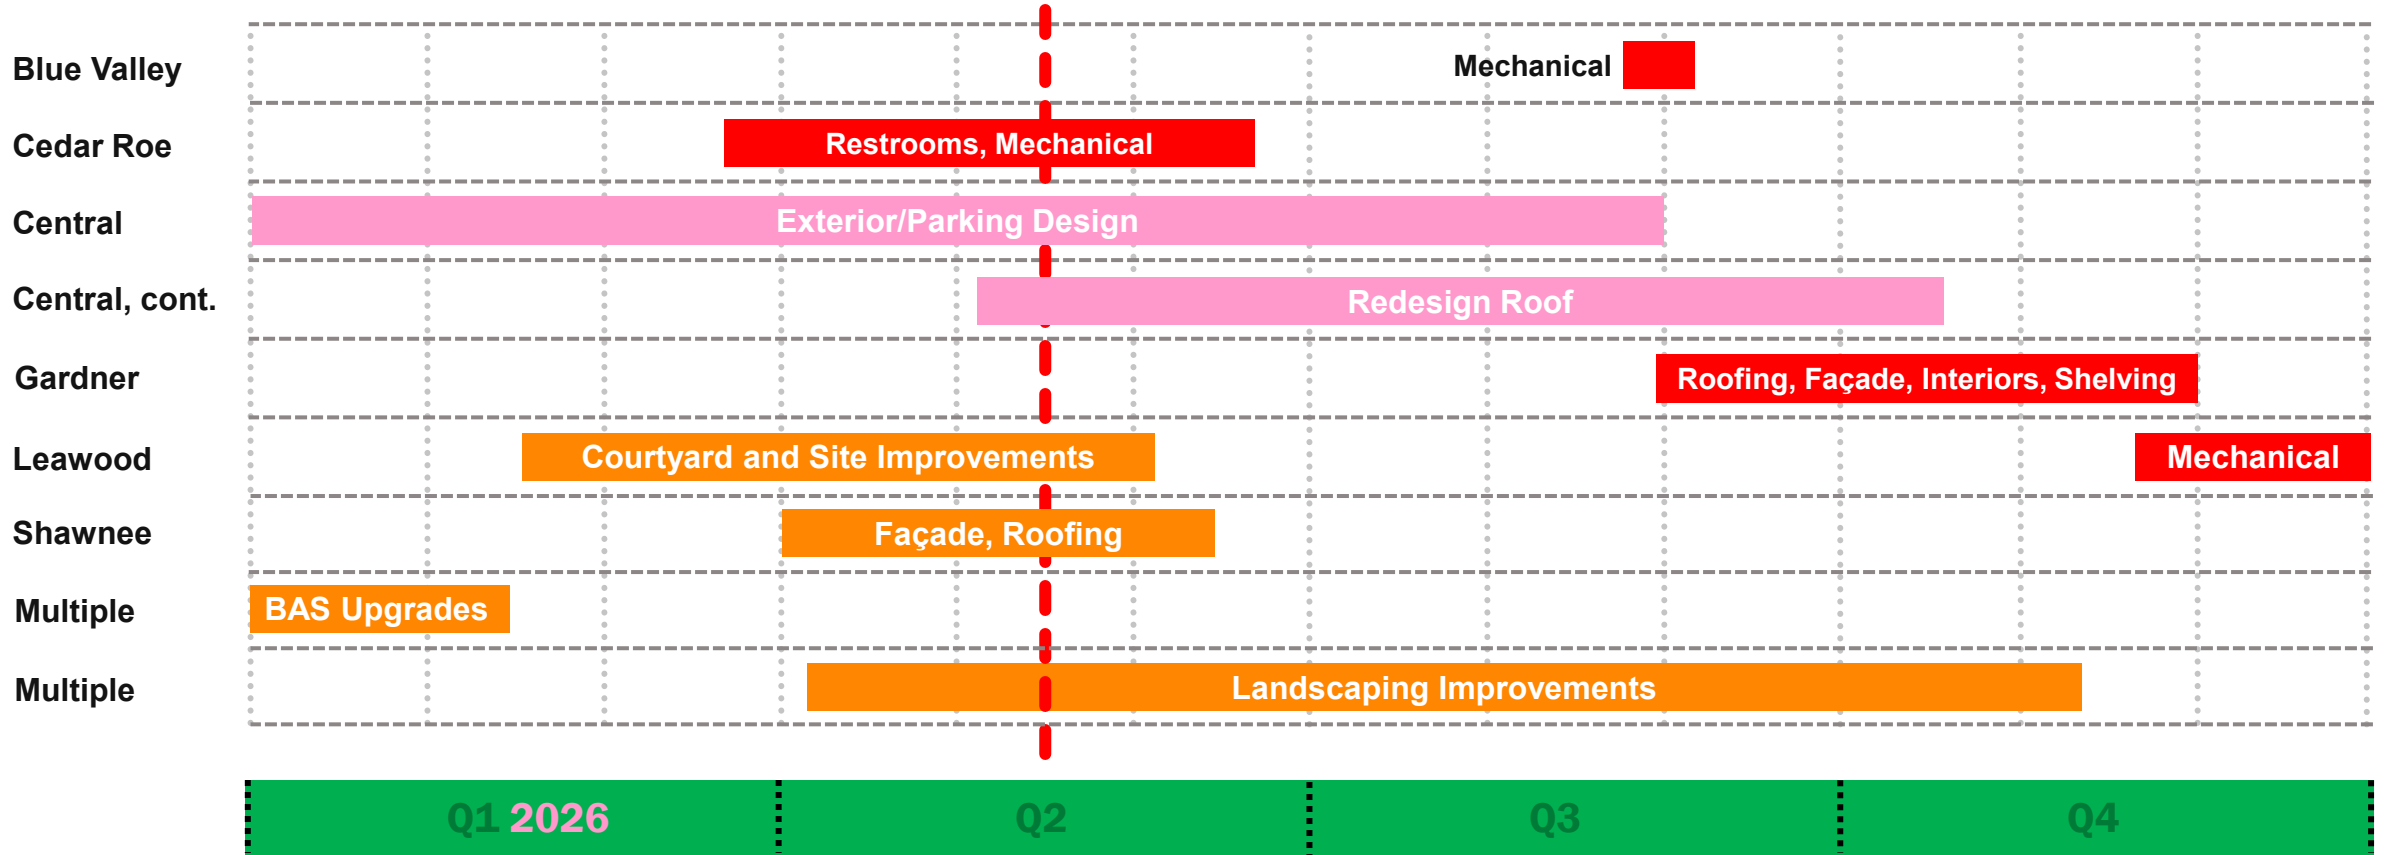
Blue Valley
Mechanical

Cedar Roe
Restrooms, Mechanical

Central
Exterior/Parking Design

Central, cont.
Redesign Roof

Gardner
Roofing, Façade, Interiors, Shelving

Leawood
Courtyard and Site Improvements
Mechanical

Shawnee
Façade, Roofing

Multiple
BAS Upgrades

Multiple
Landscaping Improvements

Q1 2026
Q2
Q3
Q4